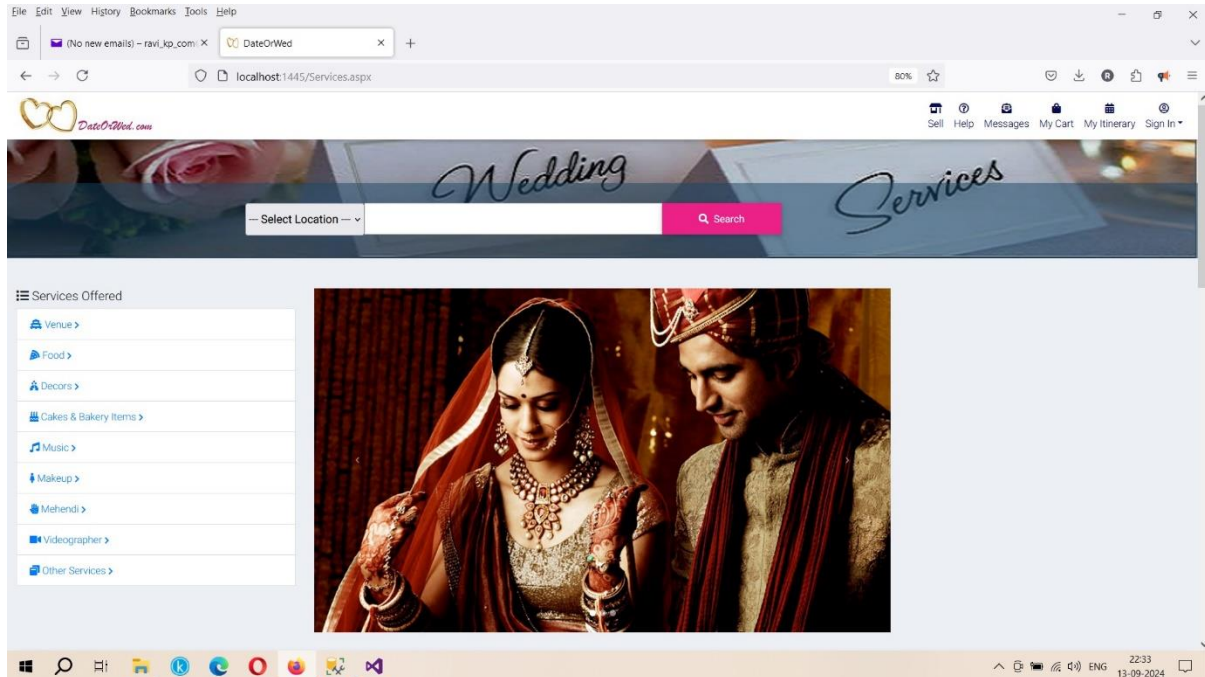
File Edit View History Bookmarks Tools Help

(No new emails) – ravi_kp_com ×
DateOrWed ×
+

localhost:1445/Services.aspx
80%

DateOrWed.com

Sell Help Messages My Cart My Itinerary Sign In

Wedding Services

-- Select Location --
Search

Services Offered
Venue >
Food >
Decors >
Cakes & Bakery Items >
Music >
Makeup >
Mehendi >
Videographer >
Other Services >

ENG 22:33 13-09-2024